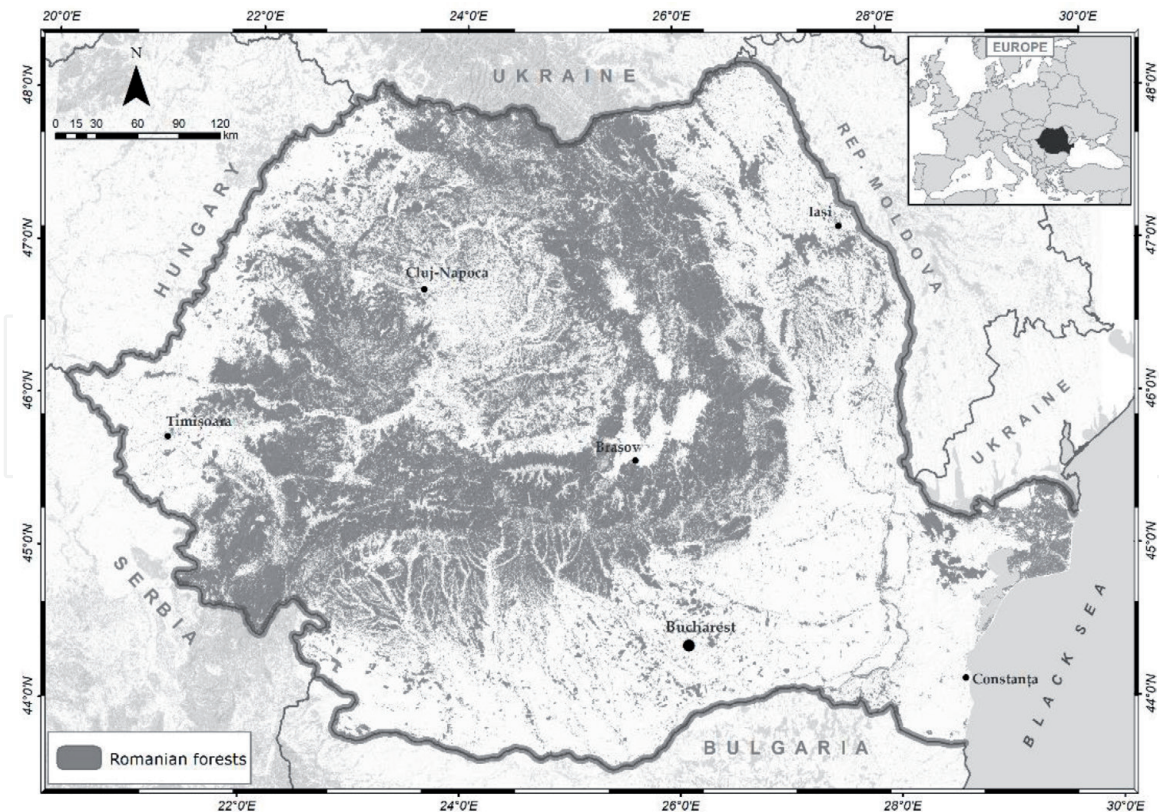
20°0'E
22°0'E
24°0'E
26°0'E
28°0'E
30°0'E

48°0'N
47°0'N
46°0'N
45°0'N
44°0'N

N
0 15 30 60 90 120 km

EUROPE

UKRAINE
HUNGARY
REP. MOLDOVA
UKRAINE
SERBIA
BULGARIA
BLACK SEA

Iași
Cluj-Napoca
Timișoara
Brașov
Bucharest
Constanța

Romanian forests

22°0'E
24°0'E
26°0'E
28°0'E
30°0'E